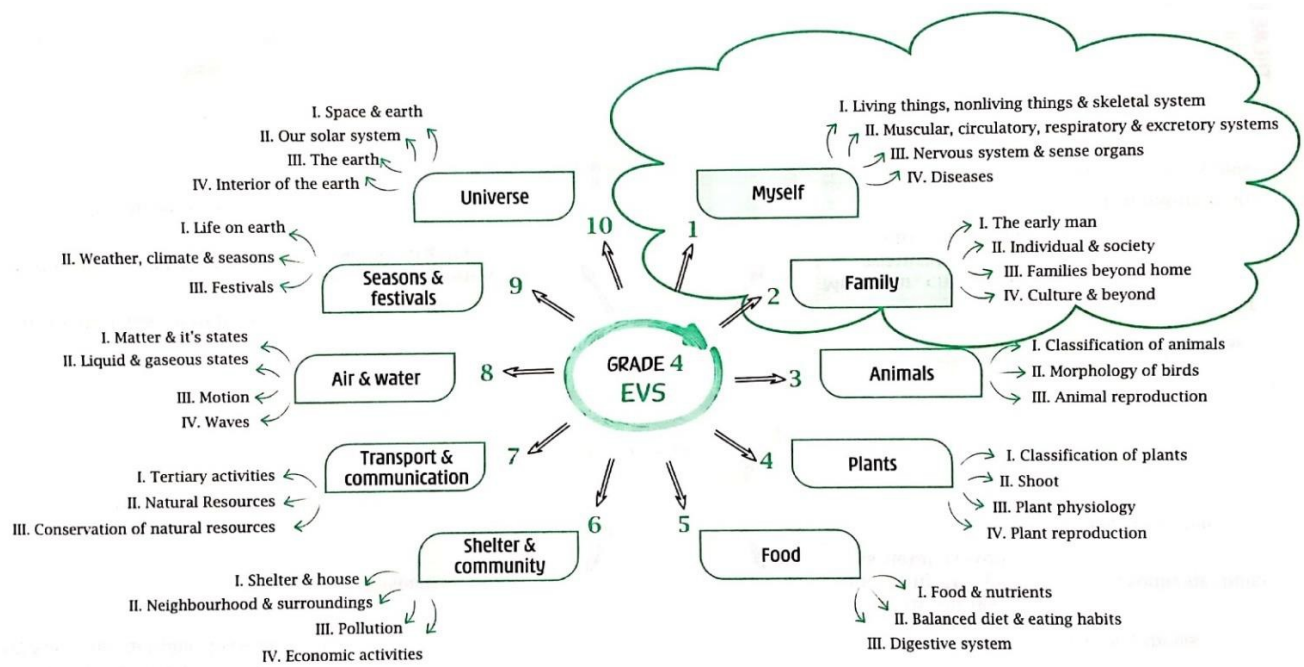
GRADE 4
EVS

1
Myself
I. Living things, nonliving things & skeletal system
II. Muscular, circulatory, respiratory & excretory systems
III. Nervous system & sense organs
IV. Diseases

2
Family
I. The early man
II. Individual & society
III. Families beyond home
IV. Culture & beyond

3
Animals
I. Classification of animals
II. Morphology of birds
III. Animal reproduction

4
Plants
I. Classification of plants
II. Shoot
III. Plant physiology
IV. Plant reproduction

5
Food
I. Food & nutrients
II. Balanced diet & eating habits
III. Digestive system

6
Shelter & community
I. Shelter & house
II. Neighbourhood & surroundings
III. Pollution
IV. Economic activities

7
Transport & communication
I. Tertiary activities
II. Natural Resources
III. Conservation of natural resources

8
Air & water
I. Matter & it's states
II. Liquid & gaseous states
III. Motion
IV. Waves

9
Seasons & festivals
I. Life on earth
II. Weather, climate & seasons
III. Festivals

10
Universe
I. Space & earth
II. Our solar system
III. The earth
IV. Interior of the earth